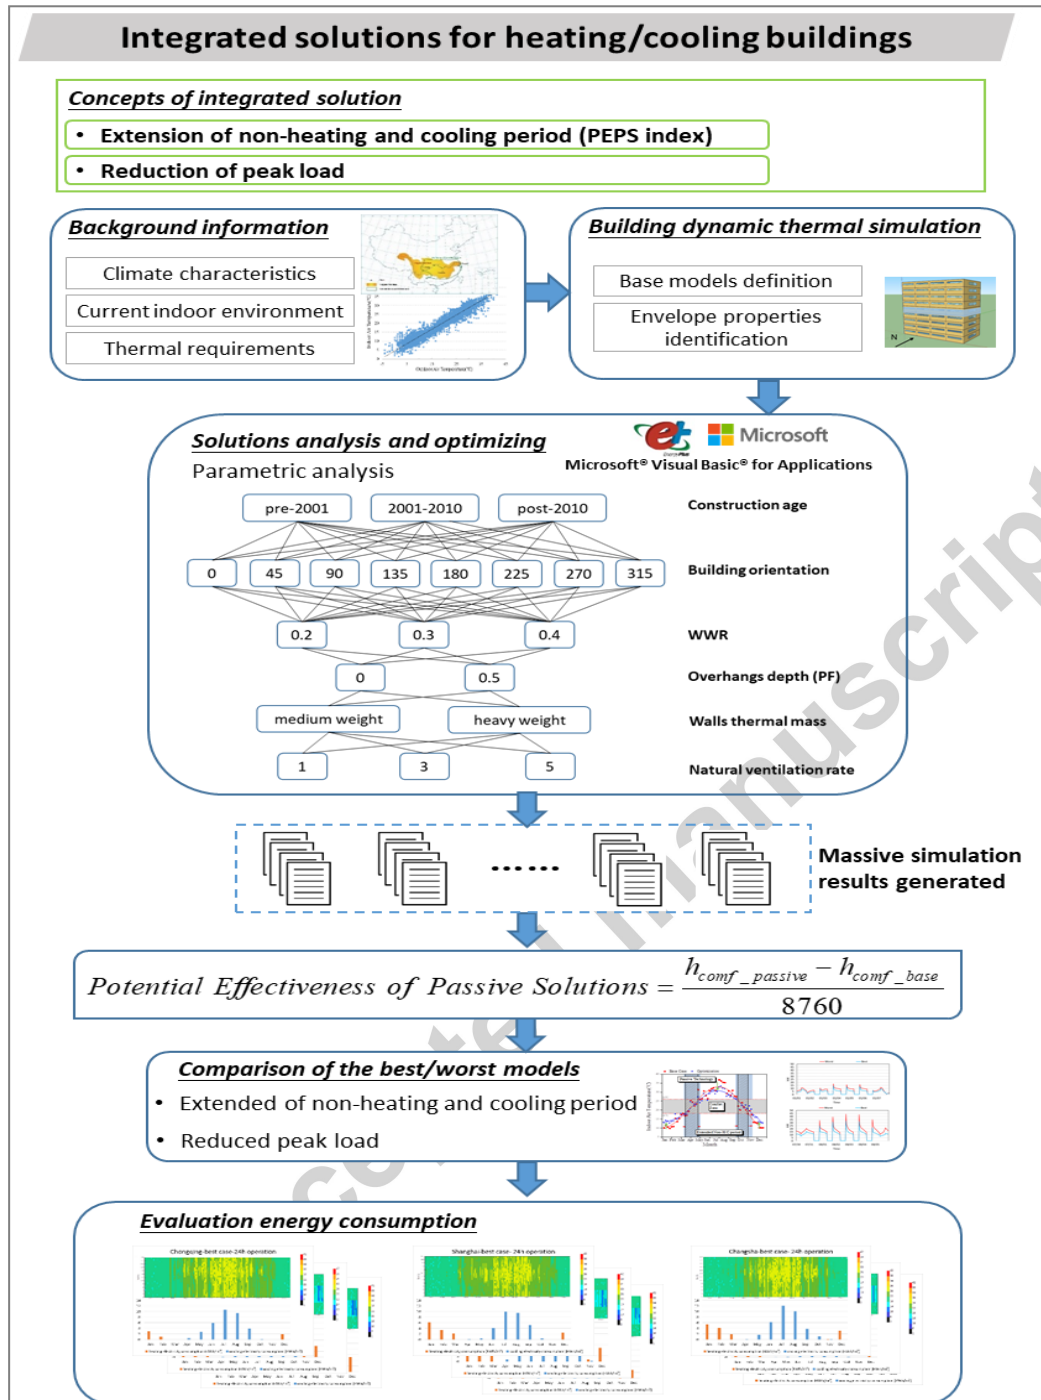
Integrated solutions for heating/cooling buildings

Concepts of integrated solution

• Extension of non-heating and cooling period (PEPS index)

• Reduction of peak load

Background information

Climate characteristics

Current indoor environment

Thermal requirements

Building dynamic thermal simulation

Base models definition

Envelope properties identification

Solutions analysis and optimizing

Parametric analysis

Microsoft

Microsoft® Visual Basic® for Applications

| pre-2001 | 2001-2010 | post-2010 | Construction age |
|---|---|---|---|

0 45 90 135 180 225 270 315 Building orientation

0.2 0.3 0.4 WWR

0 0.5 Overhangs depth (PF)

medium weight heavy weight Walls thermal mass

1 3 5 Natural ventilation rate

......

Massive simulation results generated

$Potential\ Effectiveness\ of\ Passive\ Solutions = \frac{h_{comf\_passive} - h_{comf\_base}}{8760}$

Comparison of the best/worst models

• Extended of non-heating and cooling period

• Reduced peak load

Evaluation energy consumption

Chongqing-best case-24h operation

Shanghai-best case-24h operation

Changsha-best case-24h operation

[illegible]